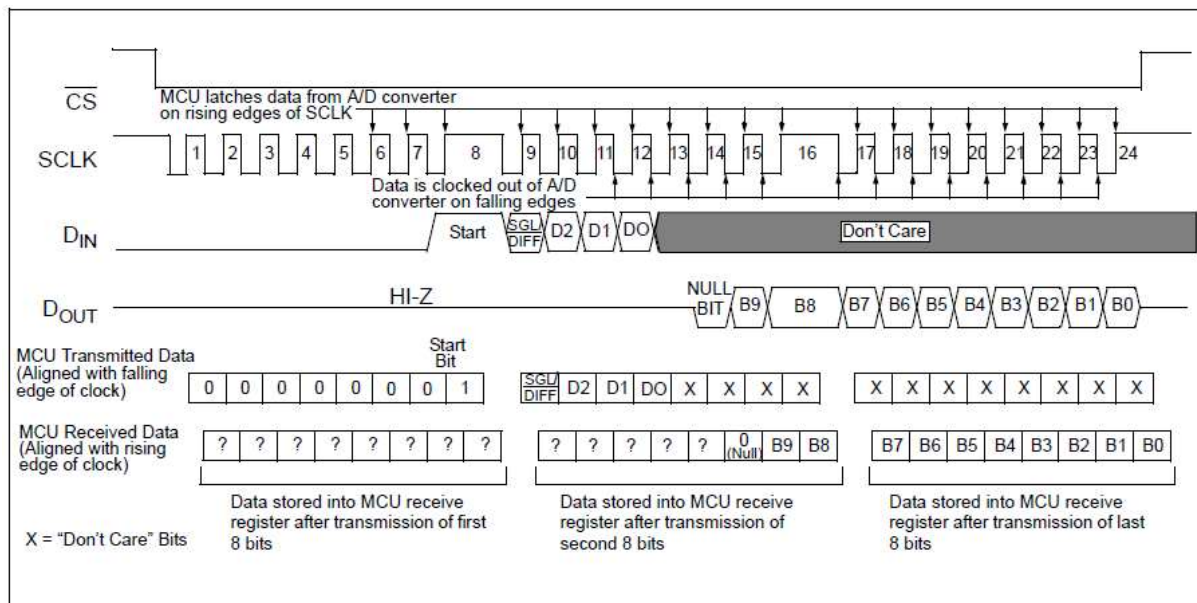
$\overline{CS}$

MCU latches data from A/D converter on rising edges of SCLK

SCLK

1 2 3 4 5 6 7 8 9 10 11 12 13 14 15 16 17 18 19 20 21 22 23 24

Data is clocked out of A/D converter on falling edges

$D_{IN}$

Start

SGL/DIFF D2 D1 DO

Don't Care

$D_{OUT}$

HI-Z

NULL BIT B9 B8 B7 B6 B5 B4 B3 B2 B1 B0

MCU Transmitted Data (Aligned with falling edge of clock)

Start Bit

| 0 | 0 | 0 | 0 | 0 | 0 | 0 | 1 |
|---|---|---|---|---|---|---|---|

| SGL/DIFF | D2 | D1 | DO | X | X | X | X |
|---|---|---|---|---|---|---|---|

| X | X | X | X | X | X | X | X |
|---|---|---|---|---|---|---|---|

MCU Received Data (Aligned with rising edge of clock)

| ? | ? | ? | ? | ? | ? | ? | ? |
|---|---|---|---|---|---|---|---|

| ? | ? | ? | ? | ? | 0 (Null) | B9 | B8 |
|---|---|---|---|---|---|---|---|

| B7 | B6 | B5 | B4 | B3 | B2 | B1 | B0 |
|---|---|---|---|---|---|---|---|

X = "Don't Care" Bits

Data stored into MCU receive register after transmission of first 8 bits

Data stored into MCU receive register after transmission of second 8 bits

Data stored into MCU receive register after transmission of last 8 bits